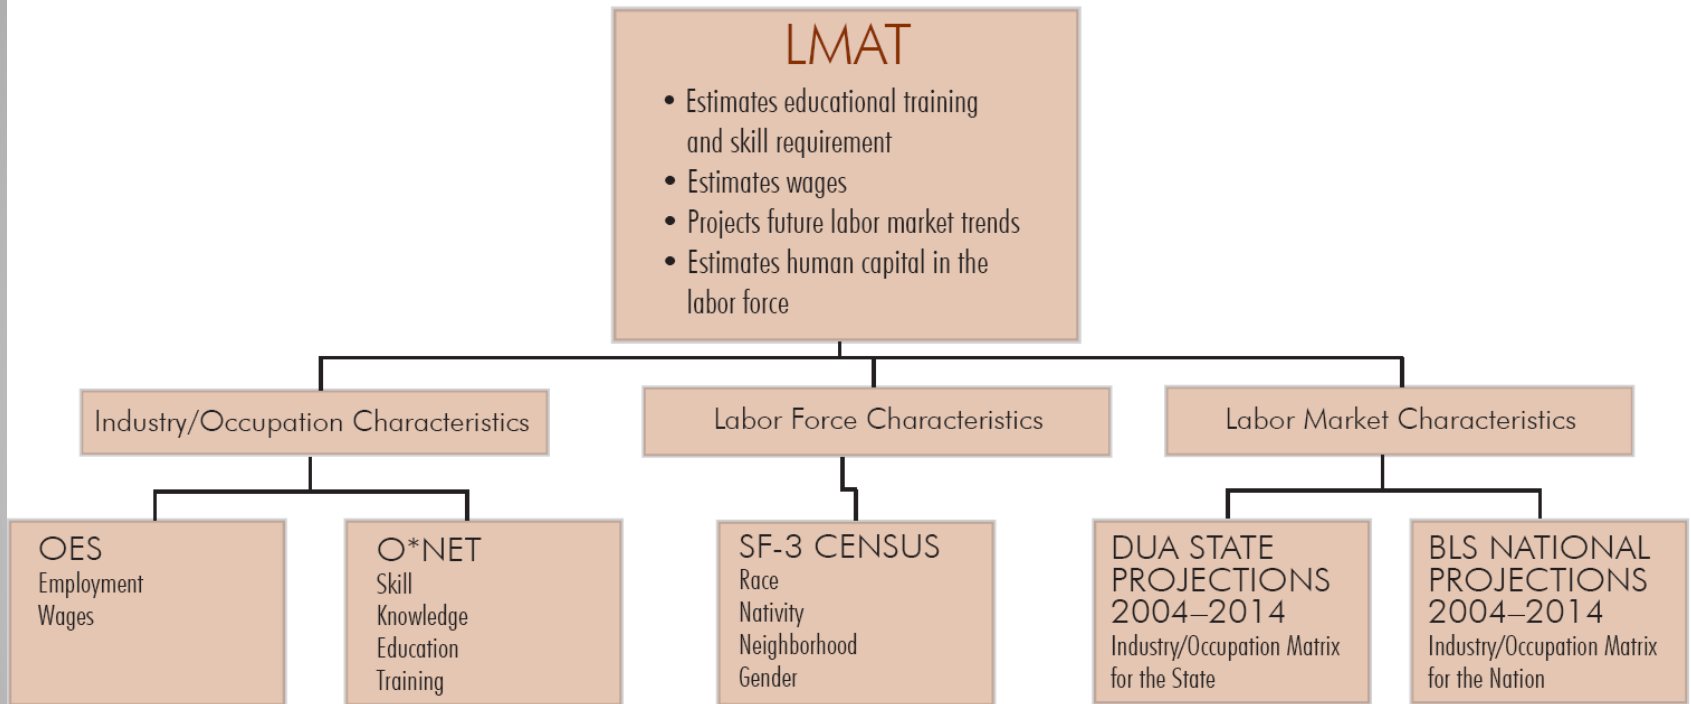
LMAT

• Estimates educational training and skill requirement
• Estimates wages
• Projects future labor market trends
• Estimates human capital in the labor force

Industry/Occupation Characteristics

Labor Force Characteristics

Labor Market Characteristics

OES
Employment
Wages

O*NET
Skill
Knowledge
Education
Training

SF-3 CENSUS
Race
Nativity
Neighborhood
Gender

DUA STATE PROJECTIONS 2004–2014
Industry/Occupation Matrix for the State

BLS NATIONAL PROJECTIONS 2004–2014
Industry/Occupation Matrix for the Nation